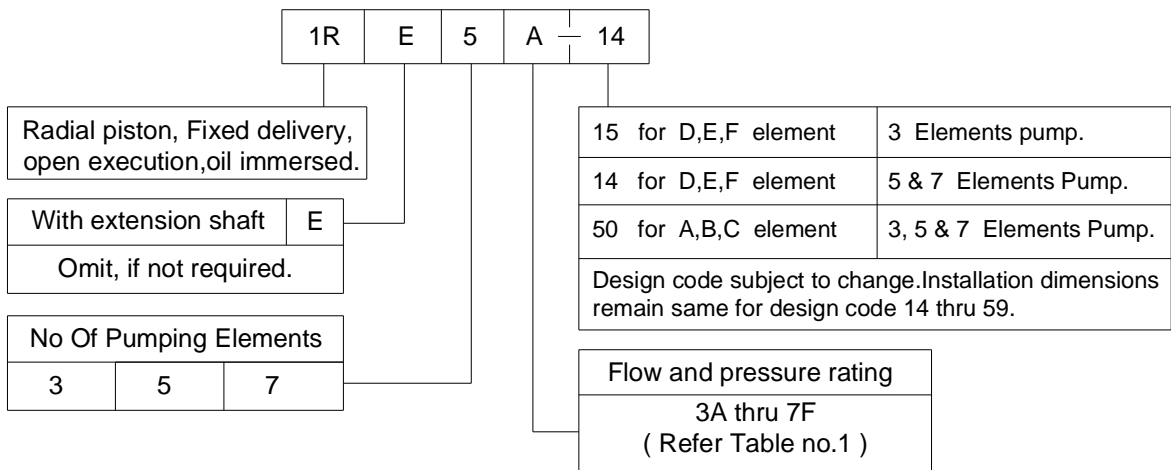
| 1R | E | 5 | A | 14 |
|---|---|---|---|---|

Radial piston, Fixed delivery, open execution,oil immersed.

| With extension shaft | E |
|---|---|
| Omit, if not required. | |

| No Of Pumping Elements | | |
|---|---|---|
| 3 | 5 | 7 |

| 15 for D,E,F element | 3 Elements pump. |
|---|---|
| 14 for D,E,F element | 5 & 7 Elements Pump. |
| 50 for A,B,C element | 3, 5 & 7 Elements Pump. |

Design code subject to change.Installation dimensions remain same for design code 14 thru 59.

| Flow and pressure rating |
|---|
| 3A thru 7F ( Refer Table no.1 ) |